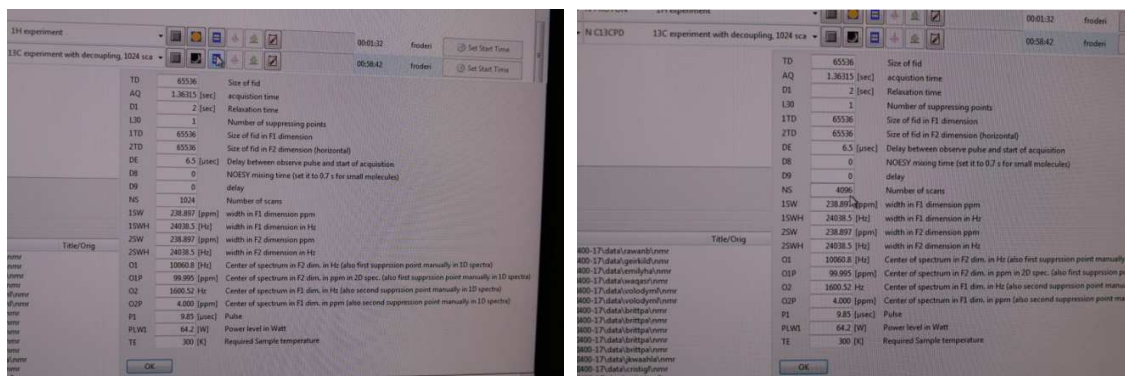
1H experiment
13C experiment with decoupling, 1024 sca
00:01:32 frodei Set Start Time
00:58:42 frodei Set Start Time

| | | |
|---|---|---|
| TD | 65536 | Size of fid |
| AQ | 1.36315 [sec] | acquistion time |
| D1 | 2 [sec] | Relaxation time |
| L30 | 1 | Number of suppressing points |
| 1TD | 65536 | Size of fid in F1 dimension |
| 2TD | 65536 | Size of fid in F2 dimension (horizontal) |
| DE | 6.5 [usec] | Delay between observe pulse and start of acquisition |
| D8 | 0 | NOESY mixing time (set it to 0.7 s for small molecules) |
| D9 | 0 | delay |
| NS | 1024 | Number of scans |
| 1SW | 238.897 [ppm] | width in F1 dimension ppm |
| 1SWH | 24038.5 [Hz] | width in F1 dimension in Hz |
| 2SW | 238.897 [ppm] | width in F2 dimension ppm |
| 2SWH | 24038.5 [Hz] | width in F2 dimension in Hz |
| O1 | 10060.8 [Hz] | Center of spectrum in F2 dim. in Hz (also first suppresion point manually in 1D spectra) |
| O1P | 99.995 [ppm] | Center of spectrum in F2 dim. in ppm in 2D spec. (also first suppresion point manually in 1D spectra) |
| O2 | 1600.52 Hz | Center of spectrum in F1 dim. in Hz (also second suppression point manually in 1D spectra) |
| O2P | 4.000 [ppm] | Center of spectrum in F1 dim. in ppm (also second suppression point manually in 1D spectra) |
| P1 | 9.85 [usec] | Pulse |
| PLW1 | 64.2 [W] | Power level in Watt |
| TE | 300 [K] | Required Sample temperature |

Title/Orig
OK

1H experiment
N C13CPD 13C experiment with decoupling, 1024 sca
00:01:32 frodei
00:58:42 frodei

| | | |
|---|---|---|
| TD | 65536 | Size of fid |
| AQ | 1.36315 [sec] | acquistion time |
| D1 | 2 [sec] | Relaxation time |
| L30 | 1 | Number of suppressing points |
| 1TD | 65536 | Size of fid in F1 dimension |
| 2TD | 65536 | Size of fid in F2 dimension (horizontal) |
| DE | 6.5 [usec] | Delay between observe pulse and start of acquisition |
| D8 | 0 | NOESY mixing time (set it to 0.7 s for small molecules) |
| D9 | 0 | delay |
| NS | 4096 | Number of scans |
| 1SW | 238.897 [ppm] | width in F1 dimension ppm |
| 1SWH | 24038.5 [Hz] | width in F1 dimension in Hz |
| 2SW | 238.897 [ppm] | width in F2 dimension ppm |
| 2SWH | 24038.5 [Hz] | width in F2 dimension in Hz |
| O1 | 10060.8 [Hz] | Center of spectrum in F2 dim. in Hz (also first suppresion point manually |
| O1P | 99.995 [ppm] | Center of spectrum in F2 dim. in ppm in 2D spec. (also first suppresion po |
| O2 | 1600.52 Hz | Center of spectrum in F1 dim. in Hz (also second suppression point manu |
| O2P | 4.000 [ppm] | Center of spectrum in F1 dim. in ppm (also second suppression point ma |
| P1 | 9.85 [usec] | Pulse |
| PLW1 | 64.2 [W] | Power level in Watt |
| TE | 300 [K] | Required Sample temperature |

Title/Orig
400-17\data\cawanb\nmr
400-17\data\geirkild\nmr
400-17\data\emilyha\nmr
400-17\data\waqasr\nmr
400-17\data\volodymf\nmr
400-17\data\volodymf\nmr
400-17\data\brittpa\nmr
400-17\data\brittpa\nmr
400-17\data\brittpa\nmr
400-17\data\brittpa\nmr
400-17\data\jkwaahle\nmr
400-17\data\cristogh\nmr
OK